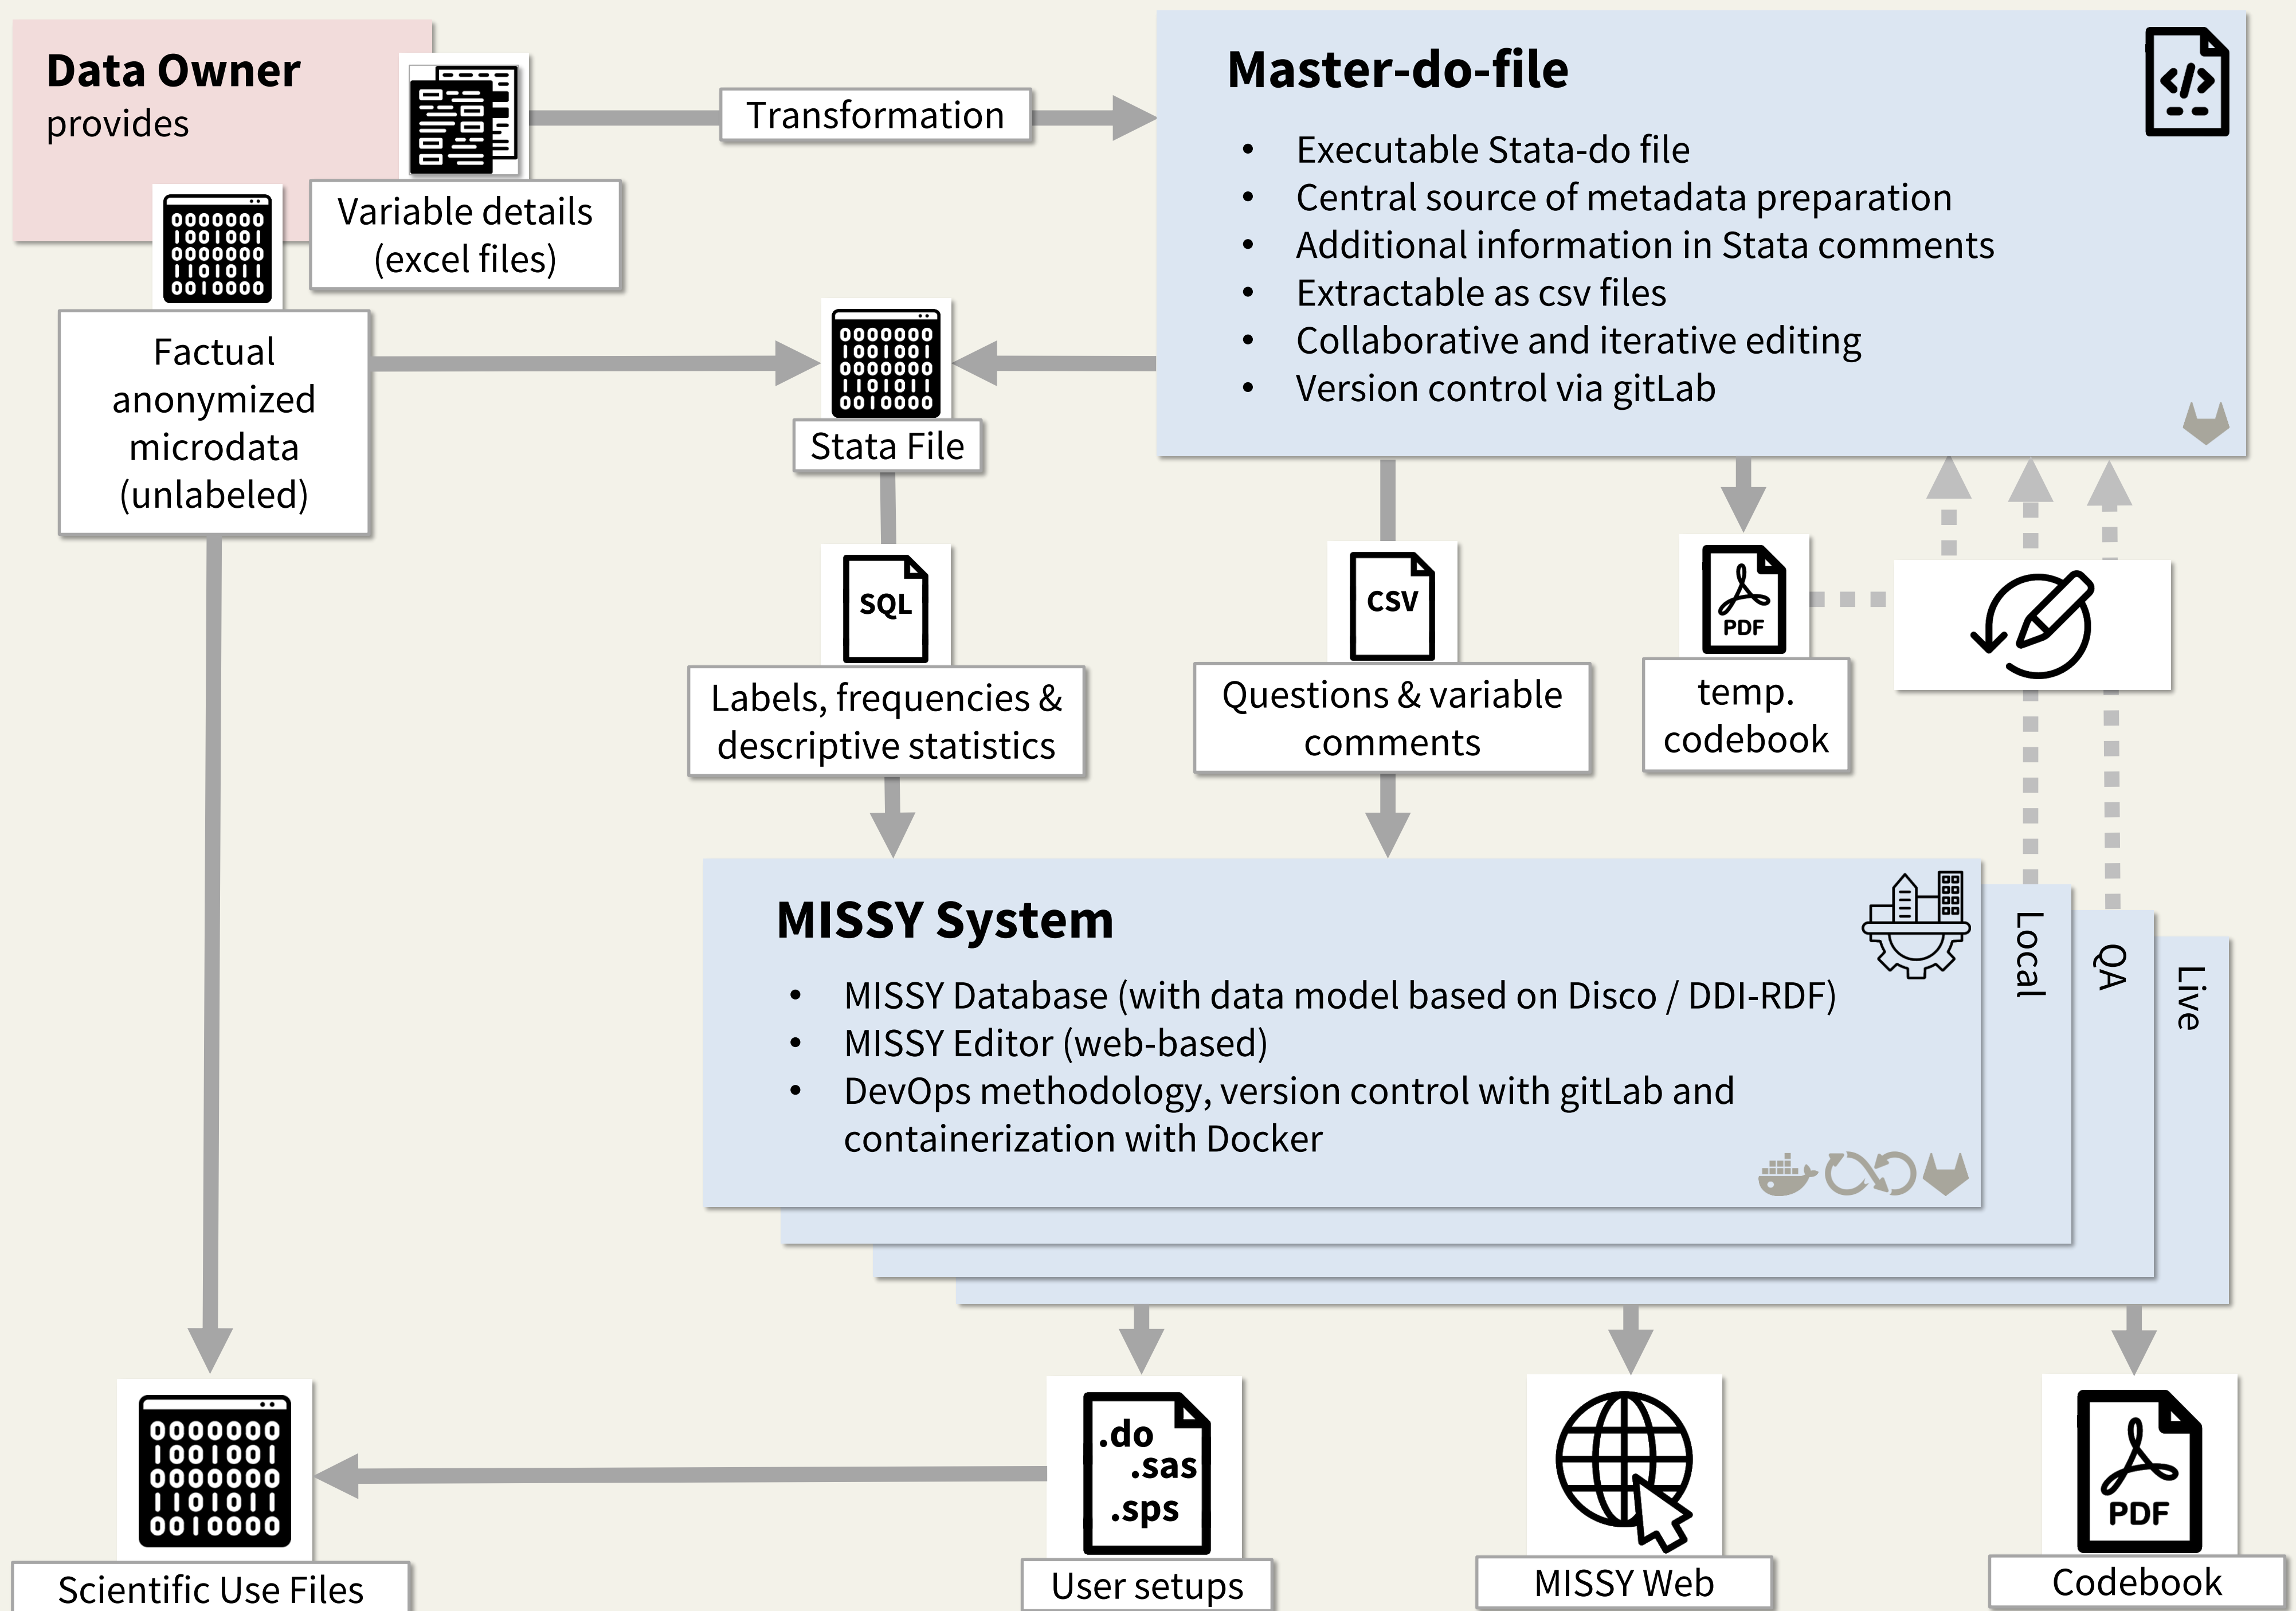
Data Owner
provides

Variable details (excel files)

Transformation

Master-do-file

- Executable Stata-do file
- Central source of metadata preparation
- Additional information in Stata comments
- Extractable as csv files
- Collaborative and iterative editing
- Version control via gitLab

0000000
1001001
0000000
1101011
0010000

Factual anonymized microdata (unlabeled)

Stata File

SQL

Labels, frequencies & descriptive statistics

CSV

Questions & variable comments

PDF

temp. codebook

MISSY System

- MISSY Database (with data model based on Disco / DDI-RDF)
- MISSY Editor (web-based)
- DevOps methodology, version control with gitLab and containerization with Docker

Local

QA

Live

Scientific Use Files

.do
.sas
.sps

User setups

MISSY Web

PDF

Codebook